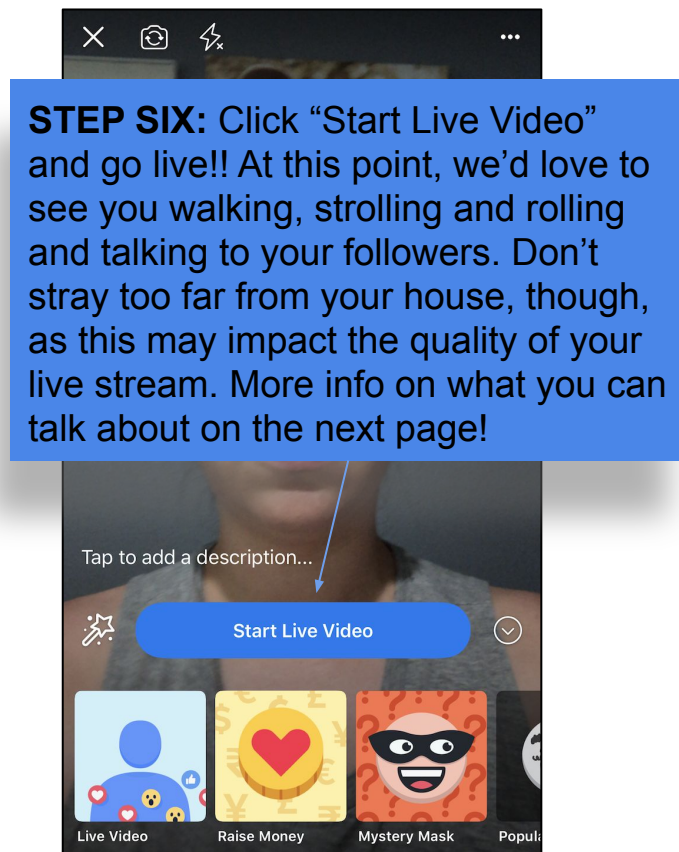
STEP SIX: Click “Start Live Video” and go live!! At this point, we’d love to see you walking, strolling and rolling and talking to your followers. Don’t stray too far from your house, though, as this may impact the quality of your live stream. More info on what you can talk about on the next page!

Tap to add a description...

Start Live Video

Live Video

Raise Money

Mystery Mask

Popul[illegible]